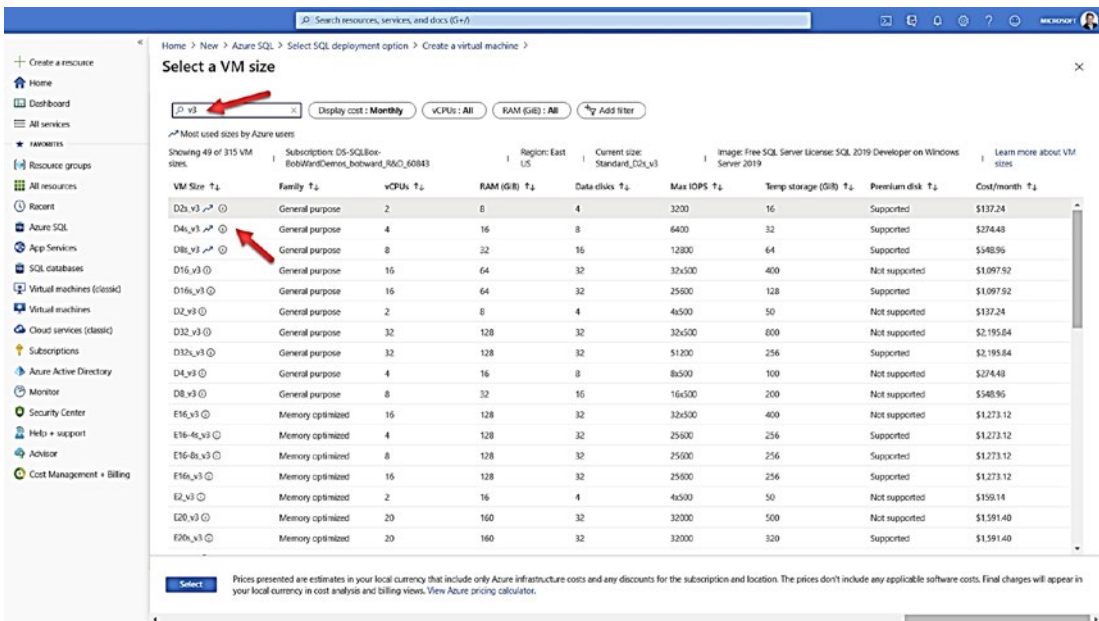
Search resources, services, and docs (G+/)

MICROSOFT

Create a resource
Home
Dashboard
All services
FAVORITES
Resource groups
All resources
Recent
Azure SQL
App Services
SQL databases
Virtual machines (classic)
Virtual machines
Cloud services (classic)
Subscriptions
Azure Active Directory
Monitor
Security Center
Help + support
Advisor
Cost Management + Billing

Home > New > Azure SQL > Select SQL deployment option > Create a virtual machine >

Select a VM size

v3

Display cost : Monthly
vCPUs : All
RAM (GiB) : All
Add filter

Most used sizes by Azure users

Showing 49 of 315 VM sizes.
Subscription: DS-SQLBox-BobWardDemos_bobward_R&D_60843
Region: East US
Current size: Standard_D2s_v3
Image: Free SQL Server License: SQL 2019 Developer on Windows Server 2019
Learn more about VM sizes

| VM Size ↑↓ | Family ↑↓ | vCPUs ↑↓ | RAM (GiB) ↑↓ | Data disks ↑↓ | Max IOPS ↑↓ | Temp storage (GiB) ↑↓ | Premium disk ↑↓ | Cost/month ↑↓ |
|---|---|---|---|---|---|---|---|---|
| D2s_v3 | General purpose | 2 | 8 | 4 | 3200 | 16 | Supported | $137.24 |
| D4s_v3 | General purpose | 4 | 16 | 8 | 6400 | 32 | Supported | $274.48 |
| D8s_v3 | General purpose | 8 | 32 | 16 | 12800 | 64 | Supported | $548.96 |
| D16_v3 | General purpose | 16 | 64 | 32 | 32x500 | 400 | Not supported | $1,097.92 |
| D16s_v3 | General purpose | 16 | 64 | 32 | 25600 | 128 | Supported | $1,097.92 |
| D2_v3 | General purpose | 2 | 8 | 4 | 4x500 | 50 | Not supported | $137.24 |
| D32_v3 | General purpose | 32 | 128 | 32 | 32x500 | 800 | Not supported | $2,195.84 |
| D32s_v3 | General purpose | 32 | 128 | 32 | 51200 | 256 | Supported | $2,195.84 |
| D4_v3 | General purpose | 4 | 16 | 8 | 8x500 | 100 | Not supported | $274.48 |
| D8_v3 | General purpose | 8 | 32 | 16 | 16x500 | 200 | Not supported | $548.96 |
| E16_v3 | Memory optimized | 16 | 128 | 32 | 32x500 | 400 | Not supported | $1,273.12 |
| E16-4s_v3 | Memory optimized | 4 | 128 | 32 | 25600 | 256 | Supported | $1,273.12 |
| E16-8s_v3 | Memory optimized | 8 | 128 | 32 | 25600 | 256 | Supported | $1,273.12 |
| E16s_v3 | Memory optimized | 16 | 128 | 32 | 25600 | 256 | Supported | $1,273.12 |
| E2_v3 | Memory optimized | 2 | 16 | 4 | 4x500 | 50 | Not supported | $159.14 |
| E20_v3 | Memory optimized | 20 | 160 | 32 | 32000 | 500 | Not supported | $1,591.40 |
| E20s_v3 | Memory optimized | 20 | 160 | 32 | 32000 | 320 | Supported | $1,591.40 |

Select

Prices presented are estimates in your local currency that include only Azure infrastructure costs and any discounts for the subscription and location. The prices don't include any applicable software costs. Final charges will appear in your local currency in cost analysis and billing views. View Azure pricing calculator.